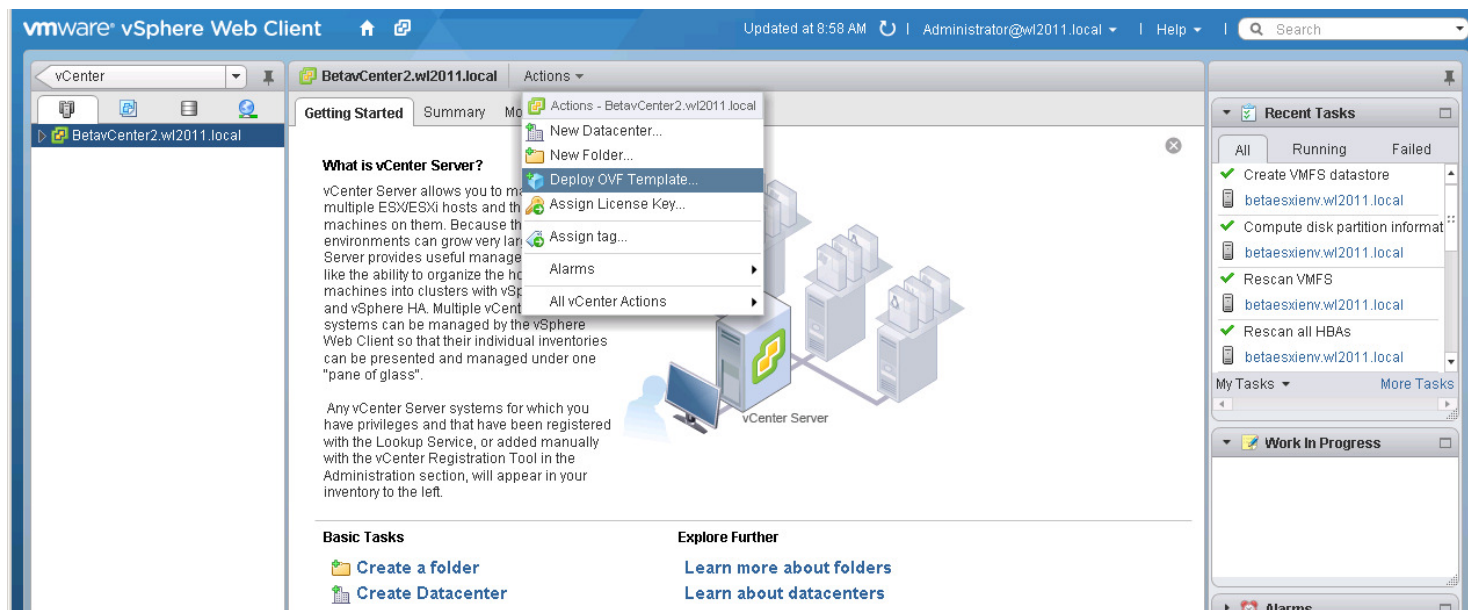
vmware® vSphere Web Client

Updated at 8:58 AM | Administrator@wl2011.local ▾ | Help ▾ | Search

vCenter

BetavCenter2.wl2011.local

BetavCenter2.wl2011.local Actions ▾

Getting Started Summary Mo

Actions - BetavCenter2.wl2011.local
New Datacenter...
New Folder...
Deploy OVF Template...
Assign License Key...
Assign tag...
Alarms
All vCenter Actions

What is vCenter Server?

vCenter Server allows you to ma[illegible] multiple ESX/ESXi hosts and th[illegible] machines on them. Because th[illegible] environments can grow very lar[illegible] Server provides useful manage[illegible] like the ability to organize the ho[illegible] machines into clusters with vSp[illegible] and vSphere HA. Multiple vCent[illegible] systems can be managed by the vSphere Web Client so that their individual inventories can be presented and managed under one "pane of glass".

Any vCenter Server systems for which you have privileges and that have been registered with the Lookup Service, or added manually with the vCenter Registration Tool in the Administration section, will appear in your inventory to the left.

vCenter Server

Basic Tasks
Create a folder
Create Datacenter

Explore Further
Learn more about folders
Learn about datacenters

Recent Tasks
All Running Failed
Create VMFS datastore
betaesxienv.wl2011.local
Compute disk partition informat
betaesxienv.wl2011.local
Rescan VMFS
betaesxienv.wl2011.local
Rescan all HBAs
betaesxienv.wl2011.local
My Tasks ▾ More Tasks

Work In Progress

Alarms